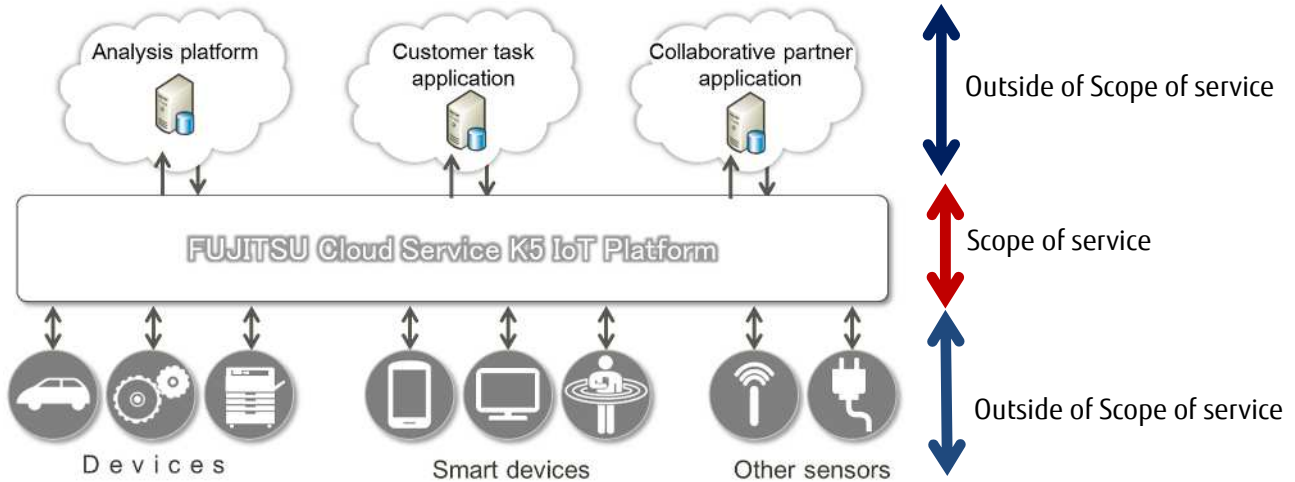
Analysis platform

Customer task application

Collaborative partner application

Outside of Scope of service

FUJITSU Cloud Service K5 IoT Platform

Scope of service

Outside of Scope of service

Devices

Smart devices

Other sensors